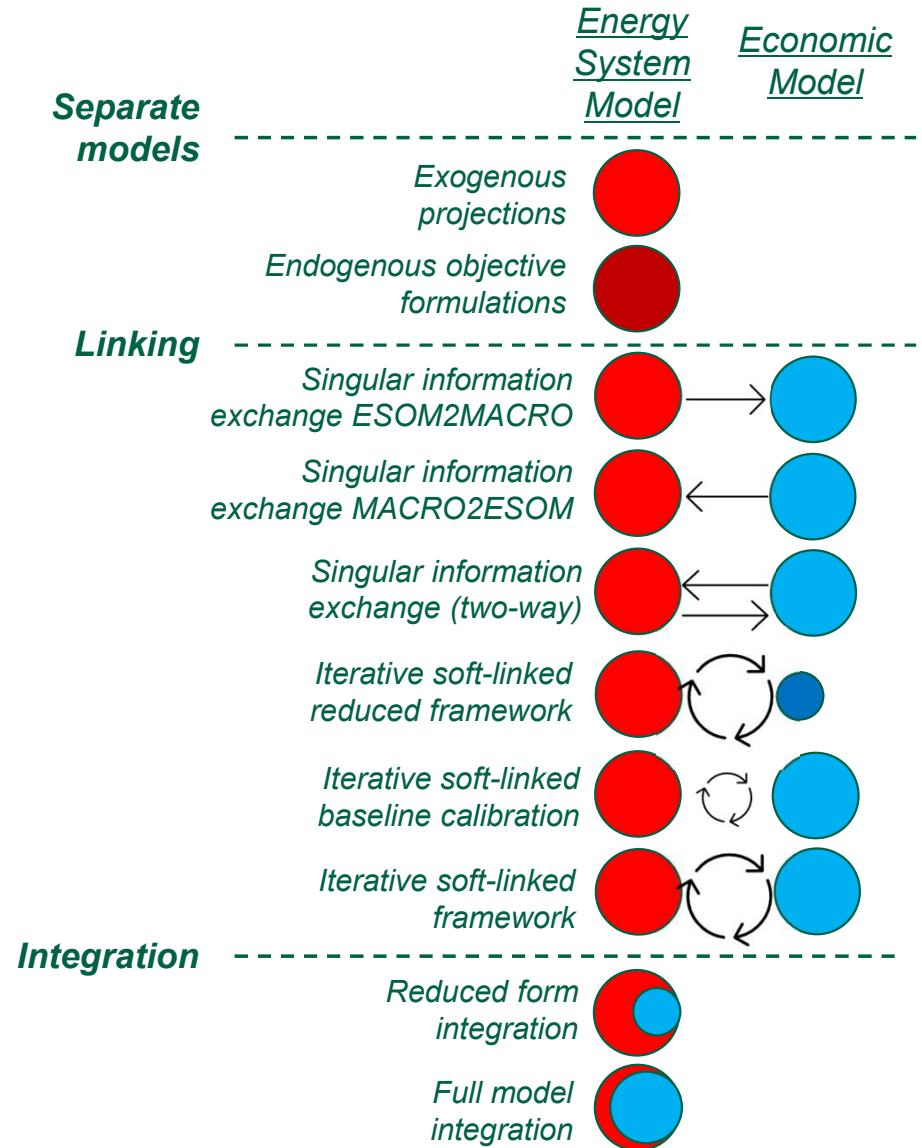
Energy System Model

Economic Model

Separate models

Exogenous projections

Endogenous objective formulations

Linking

Singular information exchange ESOM2MACRO

Singular information exchange MACRO2ESOM

Singular information exchange (two-way)

Iterative soft-linked reduced framework

Iterative soft-linked baseline calibration

Iterative soft-linked framework

Integration

Reduced form integration

Full model integration